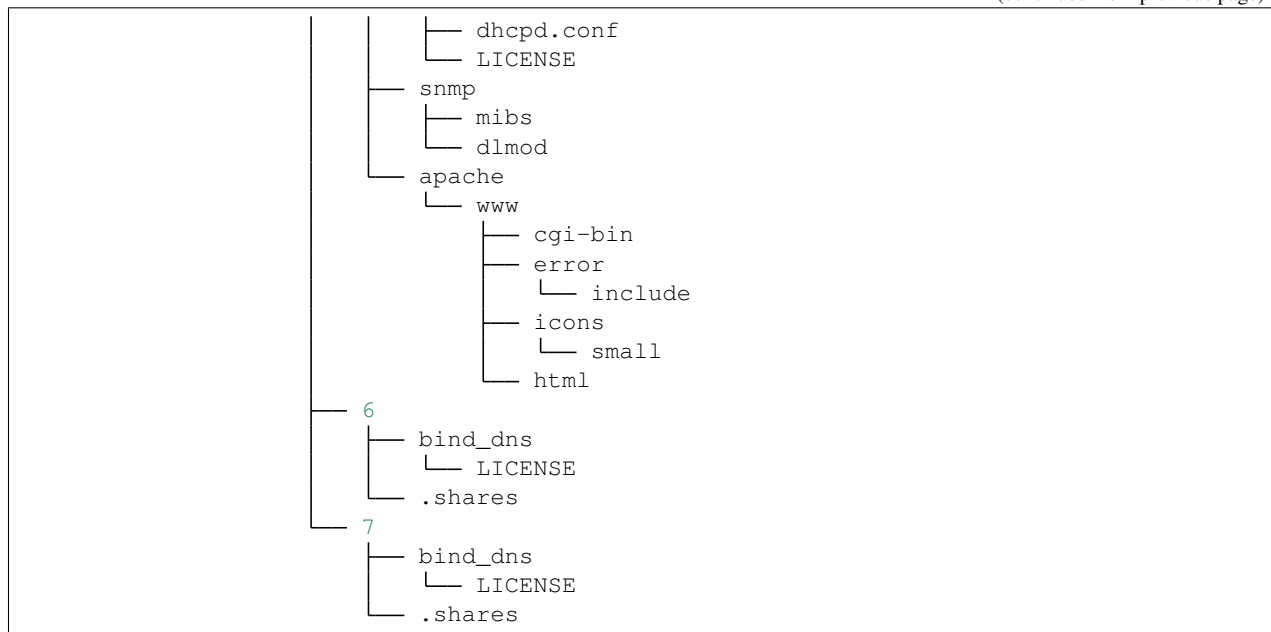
(continued from previous page)

```
│   │   ├── dhcpd.conf
│   │   └── LICENSE
│   ├── snmp
│   │   ├── mibs
│   │   └── dlmod
│   └── apache
│       └── www
│           ├── cgi-bin
│           ├── error
│           │   └── include
│           ├── icons
│           │   └── small
│           └── html
├── 6
│   ├── bind_dns
│   │   └── LICENSE
│   └── .shares
└── 7
    ├── bind_dns
    │   └── LICENSE
    └── .shares
```